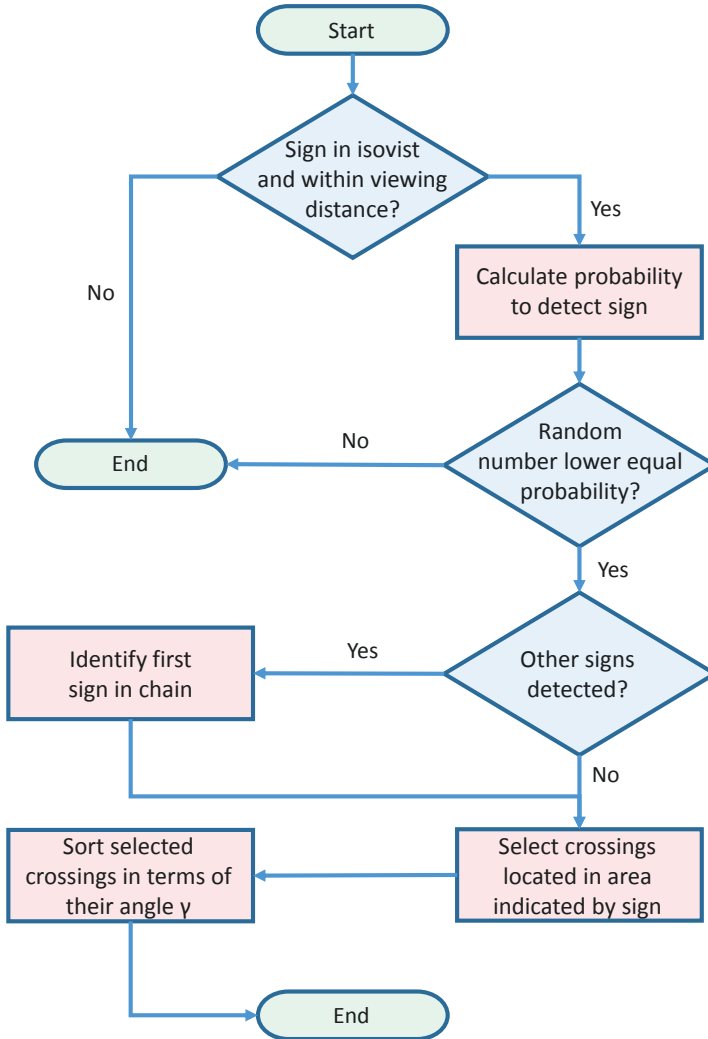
Start

Sign in isovist and within viewing distance?

Yes

No

Calculate probability to detect sign

No

End

Random number lower equal probability?

Yes

Yes

Identify first sign in chain

Other signs detected?

No

Sort selected crossings in terms of their angle γ

Select crossings located in area indicated by sign

End